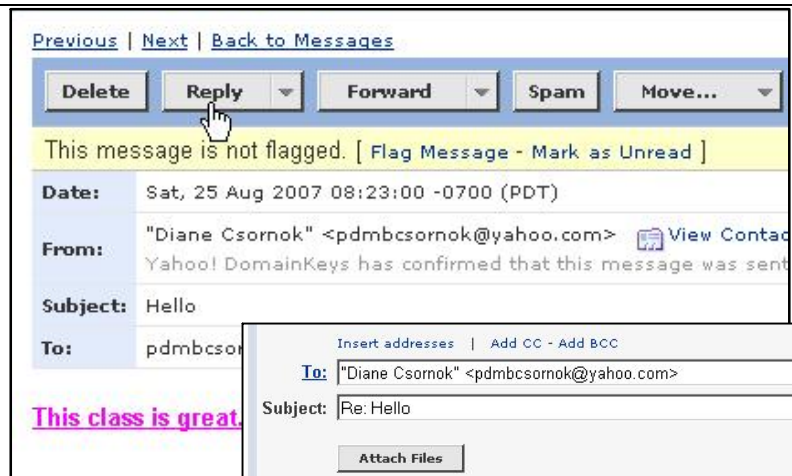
Previous | Next | Back to Messages

Delete | Reply | Forward | Spam | Move...

This message is not flagged. [ Flag Message - Mark as Unread ]

| Date: | Sat, 25 Aug 2007 08:23:00 -0700 (PDT) |
|---|---|
| From: | "Diane Csornok" <pdmbcsornok@yahoo.com> View Contac Yahoo! DomainKeys has confirmed that this message was sent |
| Subject: | Hello |
| To: | pdmbcsor |

This class is great.

Insert addresses | Add CC - Add BCC

To: "Diane Csornok" <pdmbcsornok@yahoo.com>

Subject: Re: Hello

Attach Files